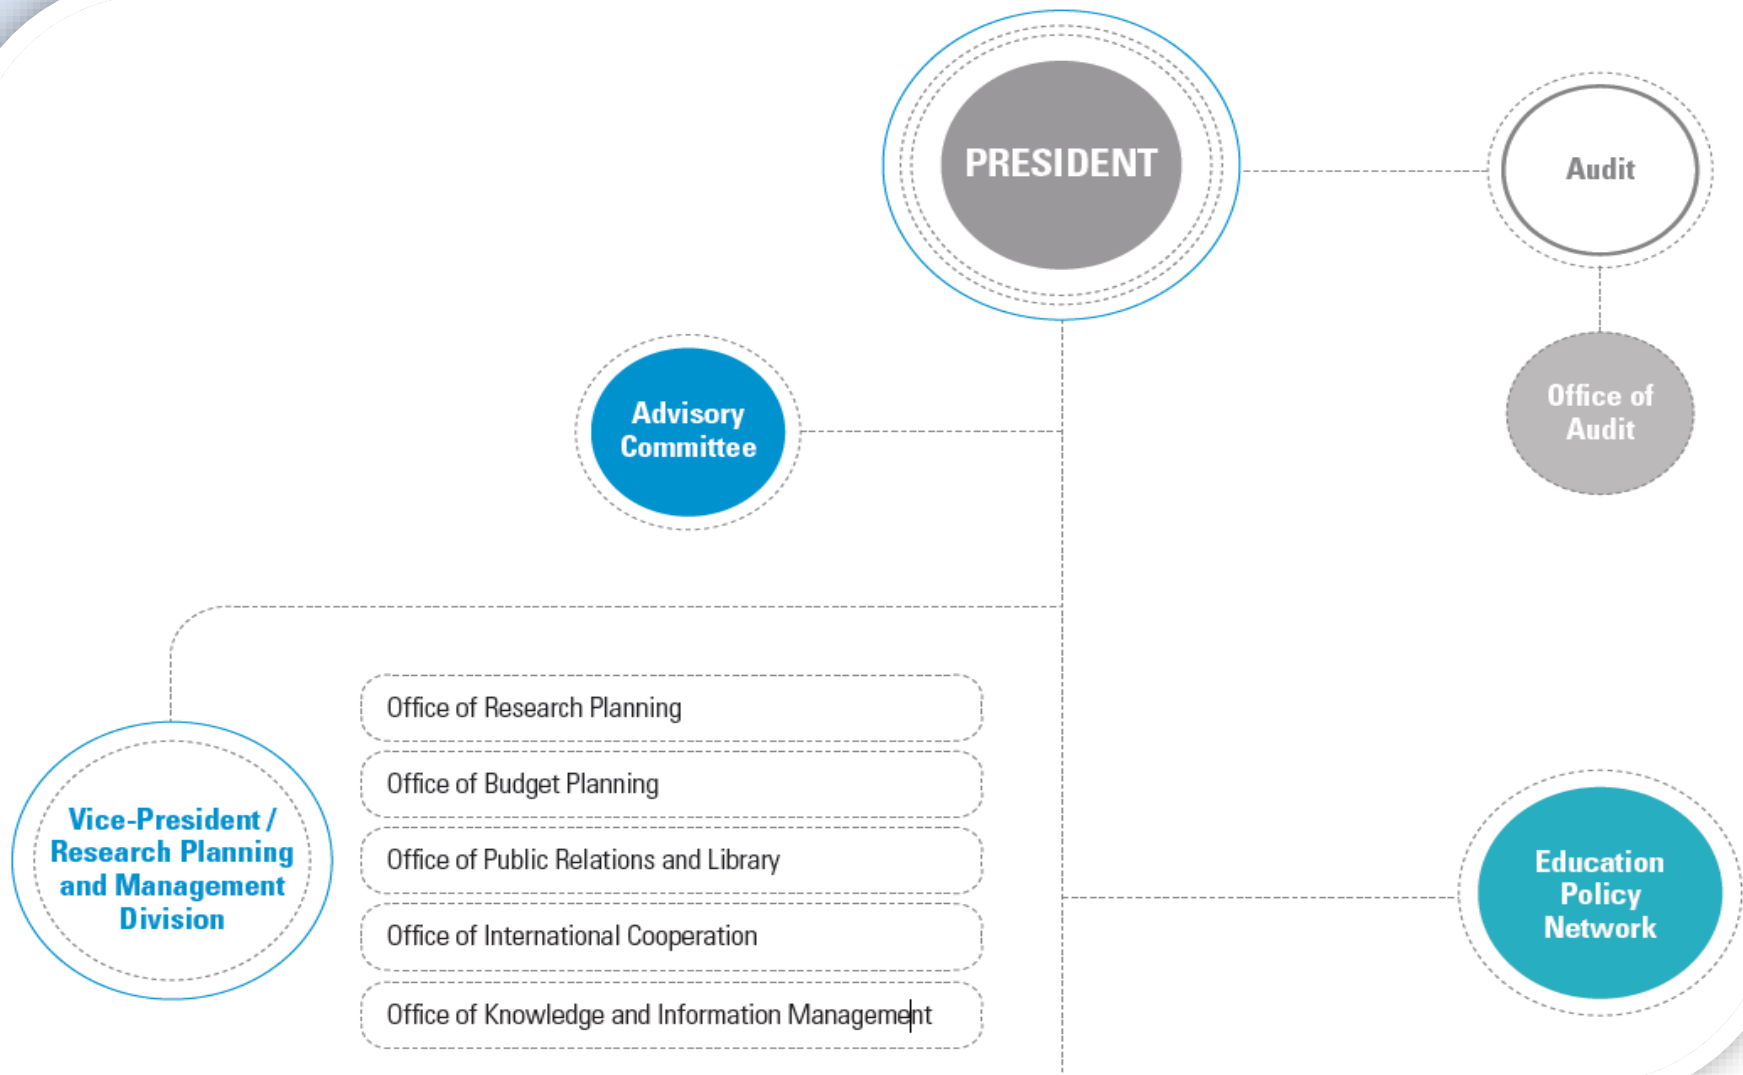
PRESIDENT

Audit

Office of Audit

Advisory Committee

Vice-President / Research Planning and Management Division

Office of Research Planning

Office of Budget Planning

Office of Public Relations and Library

Office of International Cooperation

Office of Knowledge and Information Management

Education Policy Network